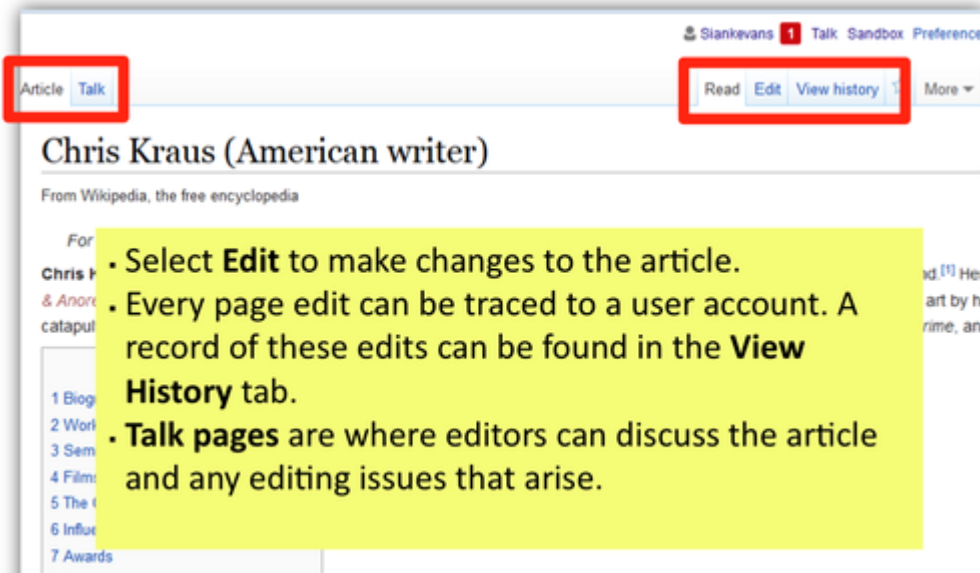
Siankevans 1 Talk Sandbox Preference

Article Talk

Read Edit View history More

Chris Kraus (American writer)

From Wikipedia, the free encyclopedia

For

Chris K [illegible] nd.[1] He

& Anore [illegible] art by h

catapul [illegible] rime, an

1 Biog
2 Work
3 Sem
4 Films
5 The
6 Influe
7 Awards

• Select **Edit** to make changes to the article.
• Every page edit can be traced to a user account. A record of these edits can be found in the **View History** tab.
• **Talk pages** are where editors can discuss the article and any editing issues that arise.